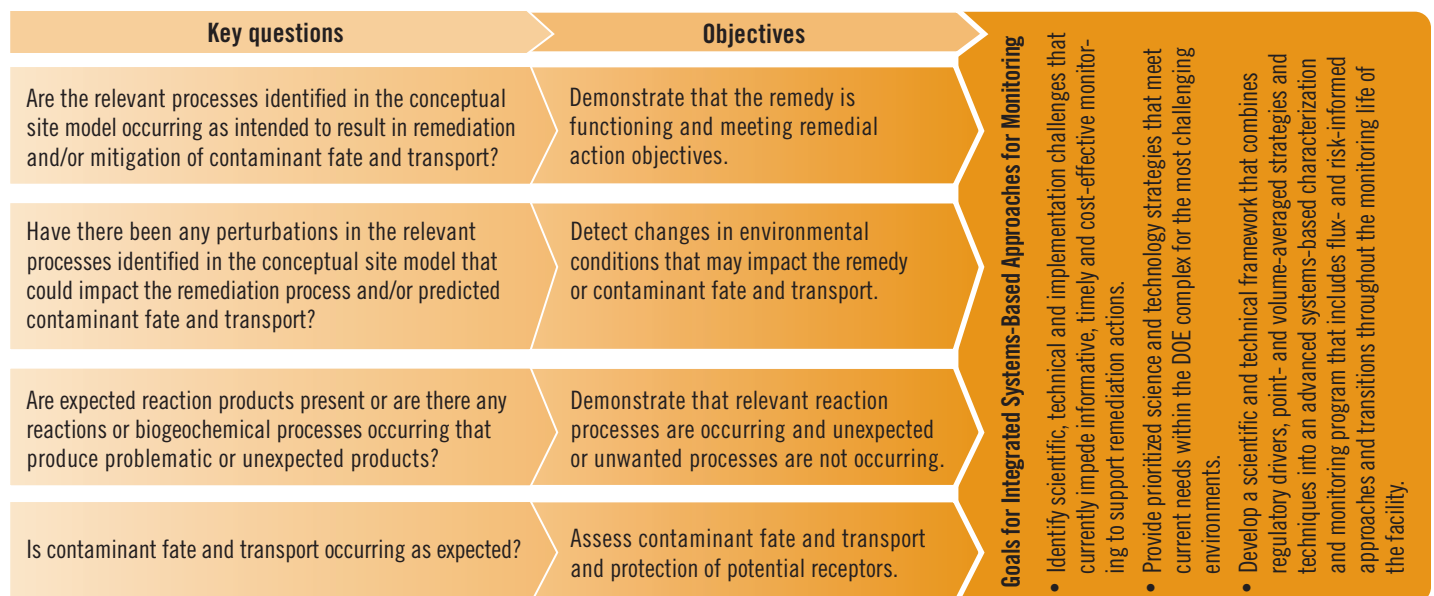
| Key questions | Objectives |
|---|---|
| Are the relevant processes identified in the conceptual site model occurring as intended to result in remediation and/or mitigation of contaminant fate and transport? | Demonstrate that the remedy is functioning and meeting remedial action objectives. |
| Have there been any perturbations in the relevant processes identified in the conceptual site model that could impact the remediation process and/or predicted contaminant fate and transport? | Detect changes in environmental conditions that may impact the remedy or contaminant fate and transport. |
| Are expected reaction products present or are there any reactions or biogeochemical processes occurring that produce problematic or unexpected products? | Demonstrate that relevant reaction processes are occurring and unexpected or unwanted processes are not occurring. |
| Is contaminant fate and transport occurring as expected? | Assess contaminant fate and transport and protection of potential receptors. |

Goals for Integrated Systems-Based Approaches for Monitoring

• Identify scientific, technical and implementation challenges that currently impede informative, timely and cost-effective monitoring to support remediation actions.

• Provide prioritized science and technology strategies that meet current needs within the DOE complex for the most challenging environments.

• Develop a scientific and technical framework that combines regulatory drivers, point- and volume-averaged strategies and techniques into an advanced systems-based characterization and monitoring program that includes flux- and risk-informed approaches and transitions throughout the monitoring life of the facility.